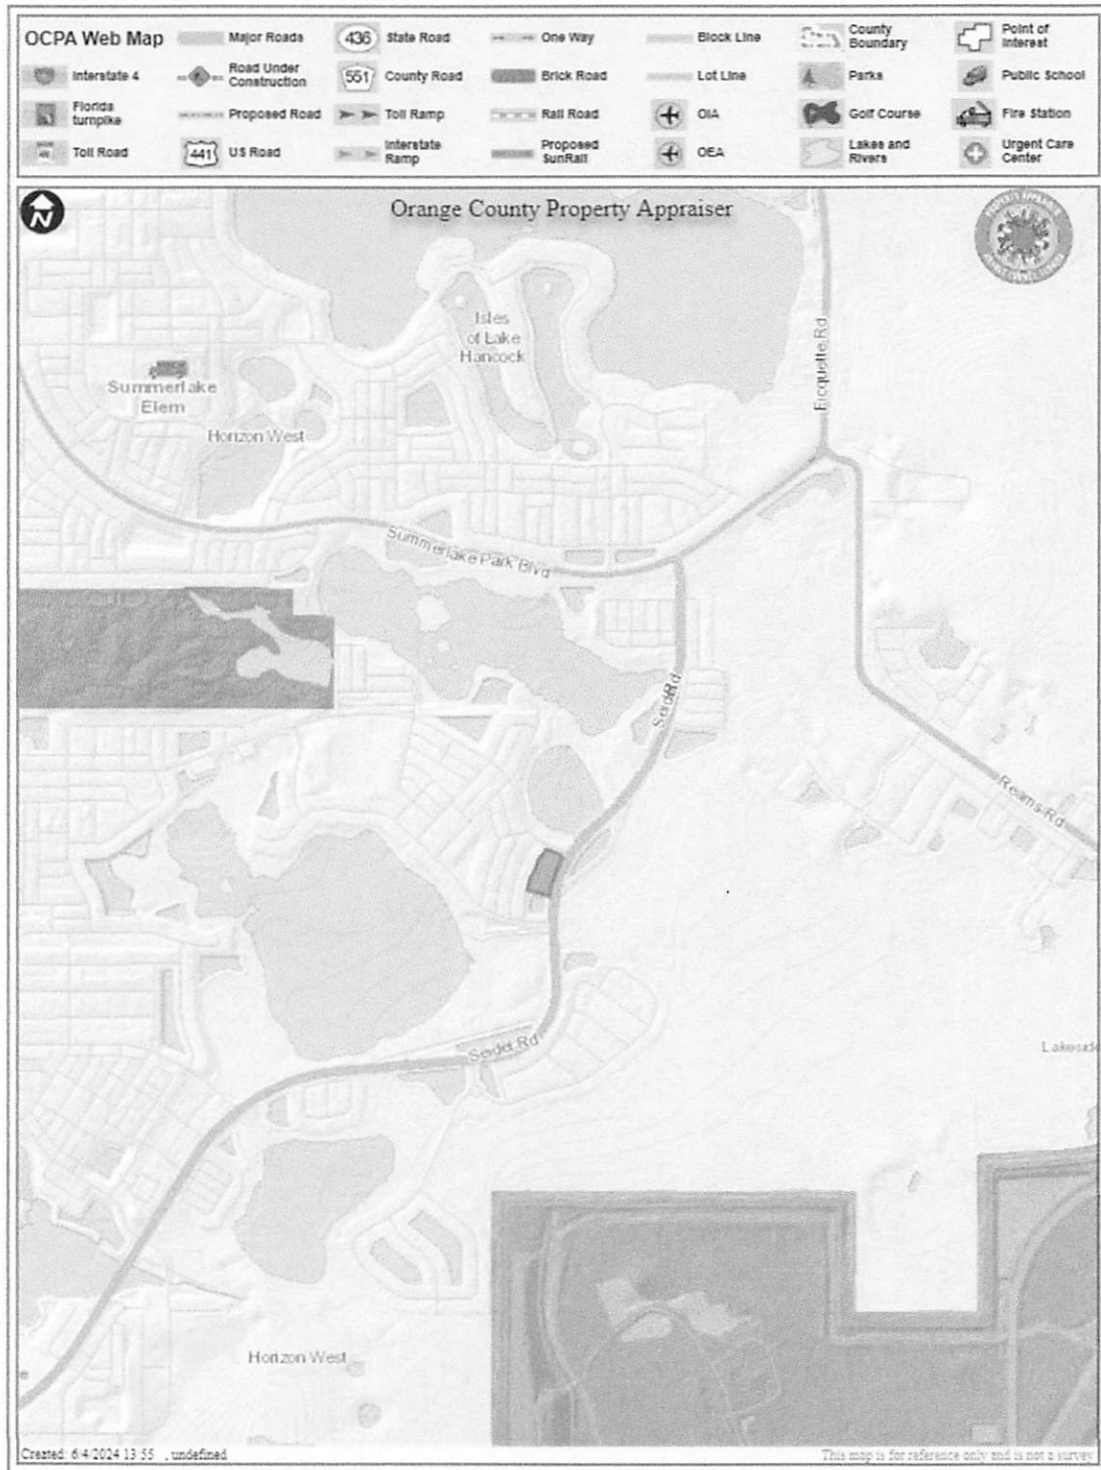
OCPA Web Map

Major Roads
436 State Road
One Way
Block Line
County Boundary
Point of Interest
Interstate 4
Road Under Construction
551 County Road
Brick Road
Lot Line
Parks
Public School
Florida turnpike
Proposed Road
Toll Ramp
Rail Road
OIA
Golf Course
Fire Station
Toll Road
441 US Road
Interstate Ramp
Proposed SunRail
OEA
Lakes and Rivers
Urgent Care Center

Orange County Property Appraiser

Isles of Lake Hancock
Summerlake Elem
Horizon West
Bicquette Rd
Summerlake Park Blvd
Seidel Rd
Reams Rd
Seidel Rd
Lakeside
Horizon West

Created: 6/4/2024 13:55 , undefined
This map is for reference only and is not a survey